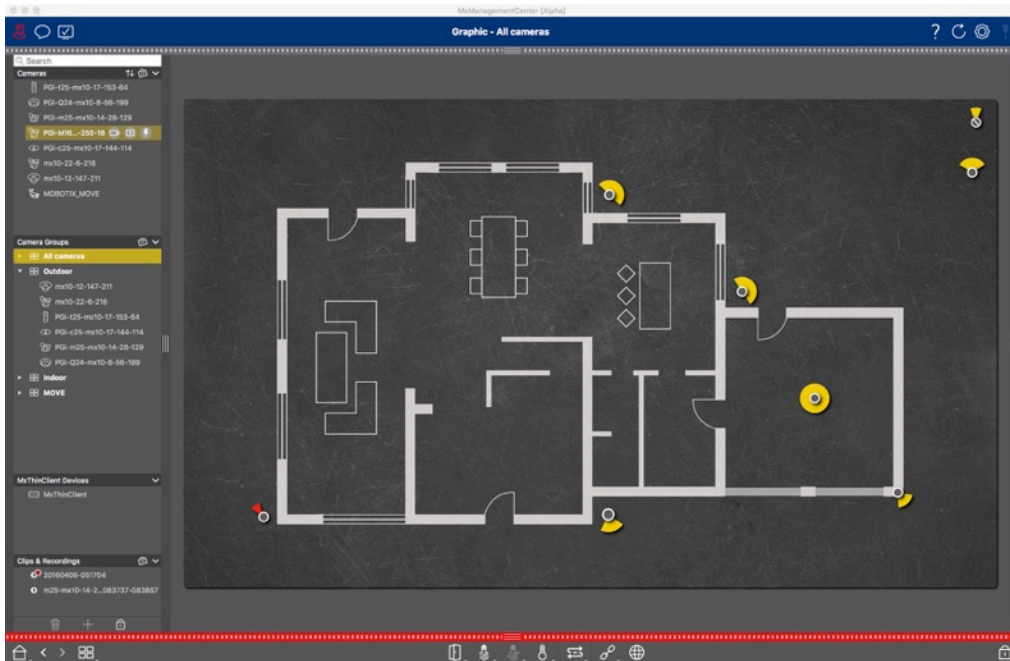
MxManagementCenter [Alpha]

Graphic - All cameras

?

Search

Cameras

PGI-t25-mx10-17-153-64
PGI-Q24-mx10-8-56-199
PGI-m25-mx10-14-28-129
PGI-M16...-255-18
PGI-c25-mx10-17-144-114
mx10-22-6-216
mx10-12-147-211
MOBOTIX_MOVE

Camera Groups

All cameras
Outdoor
mx10-12-147-211
mx10-22-6-216
PGI-t25-mx10-17-153-64
PGI-c25-mx10-17-144-114
PGI-m25-mx10-14-28-129
PGI-Q24-mx10-8-56-199
Indoor
MOVE

MxThinClient Devices

MxThinClient

Clips & Recordings

20160406-051704
m25-mx10-14-2...083737-083857